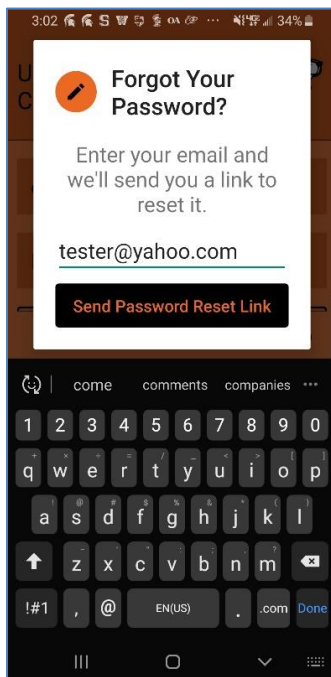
3:02 34%

U
C

Forgot Your Password?

Enter your email and we'll send you a link to reset it.

tester@yahoo.com

Send Password Reset Link

come comments companies ···

1 2 3 4 5 6 7 8 9 0

q w e r t y u i o p

a s d f g h j k l

z x c v b n m

!#1 , @ EN(US) . .com Done